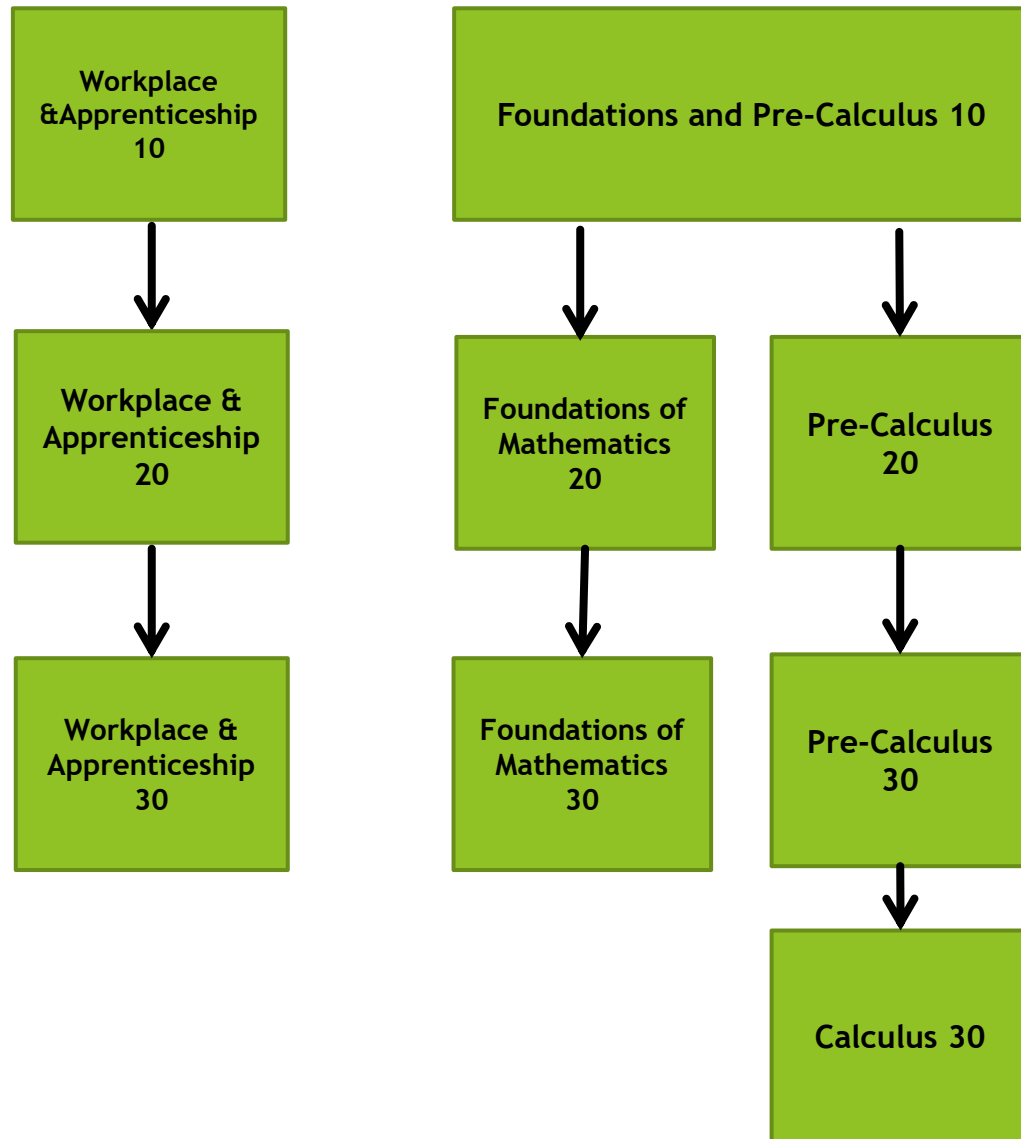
Workplace &Apprenticeship 10

Workplace & Apprenticeship 20

Workplace & Apprenticeship 30

Foundations and Pre-Calculus 10

Foundations of Mathematics 20

Foundations of Mathematics 30

Pre-Calculus 20

Pre-Calculus 30

Calculus 30